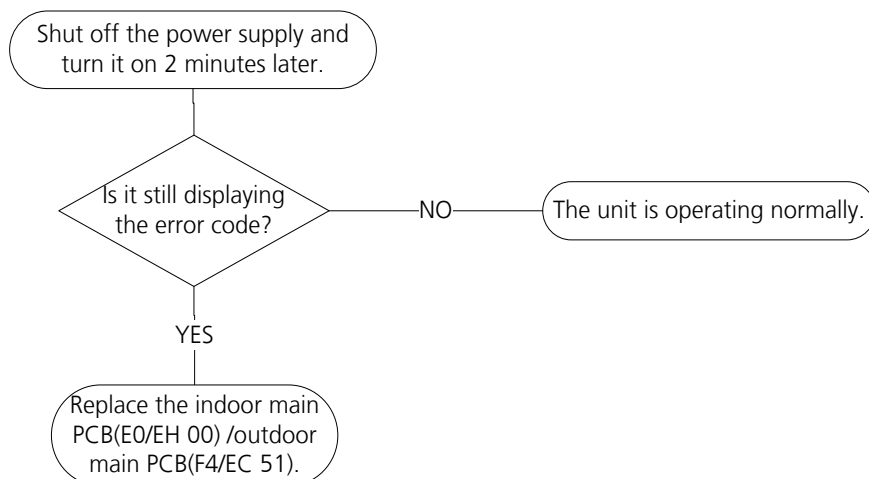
Shut off the power supply and turn it on 2 minutes later.

Is it still displaying the error code?

NO

The unit is operating normally.

YES

Replace the indoor main PCB(E0/EH 00) /outdoor main PCB(F4/EC 51).